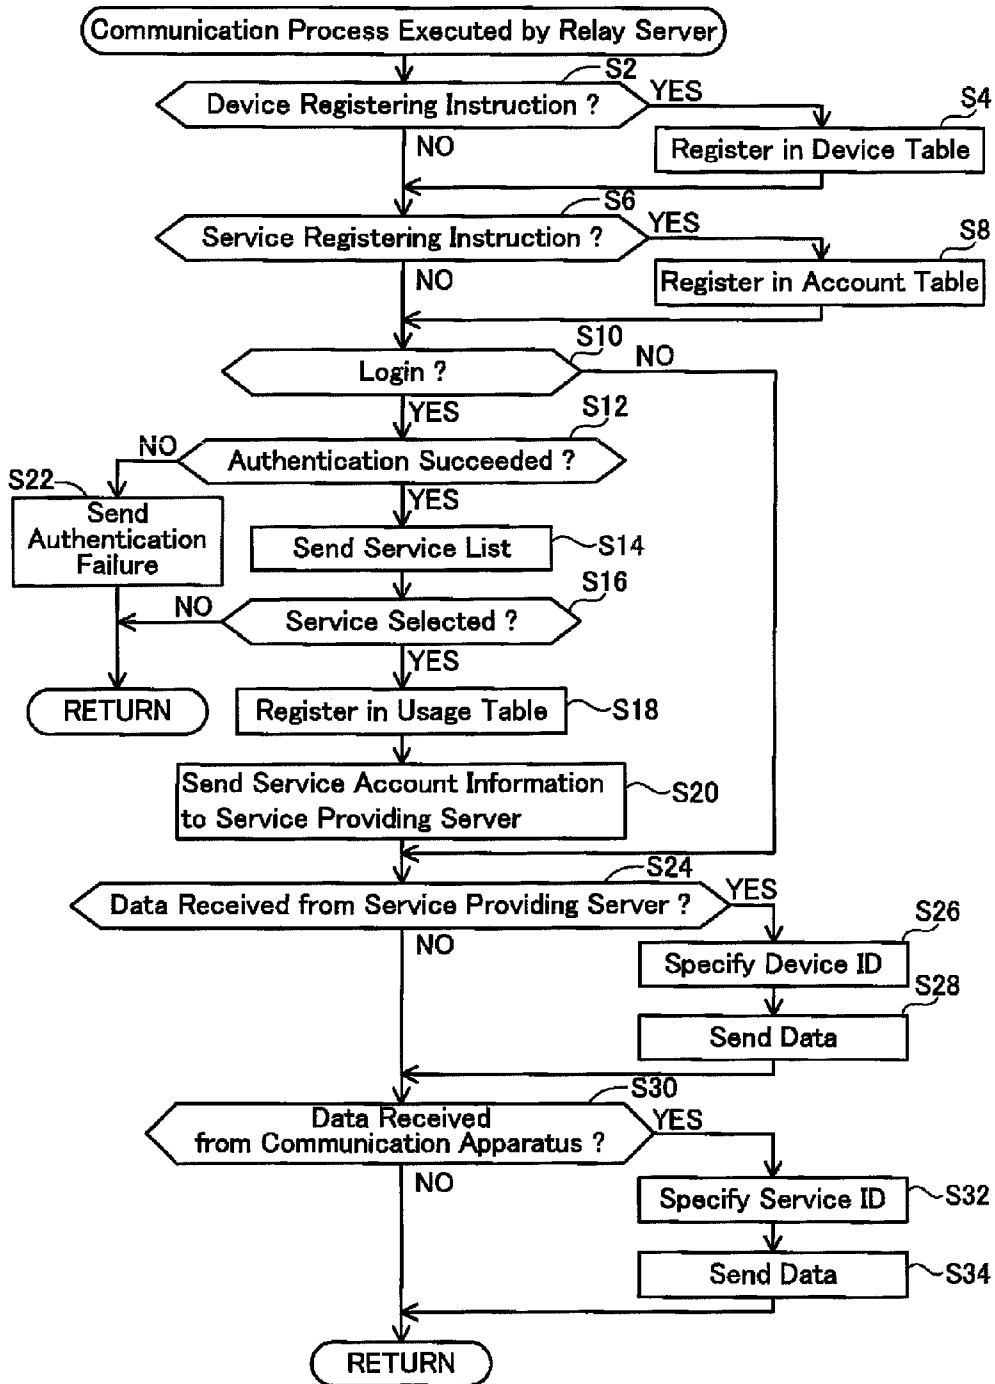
Communication Process Executed by Relay Server

S2
Device Registering Instruction ?
YES
S4
Register in Device Table
NO

S6
Service Registering Instruction ?
YES
S8
Register in Account Table
NO

S10
Login ?
NO
YES

S12
Authentication Succeeded ?
NO
S22
Send Authentication Failure
YES

Send Service List
S14

S16
Service Selected ?
NO
RETURN
YES

Register in Usage Table
S18

Send Service Account Information to Service Providing Server
S20

S24
Data Received from Service Providing Server ?
YES
S26
Specify Device ID
S28
Send Data
NO

S30
Data Received from Communication Apparatus ?
YES
Specify Service ID
S32
Send Data
S34
NO

RETURN